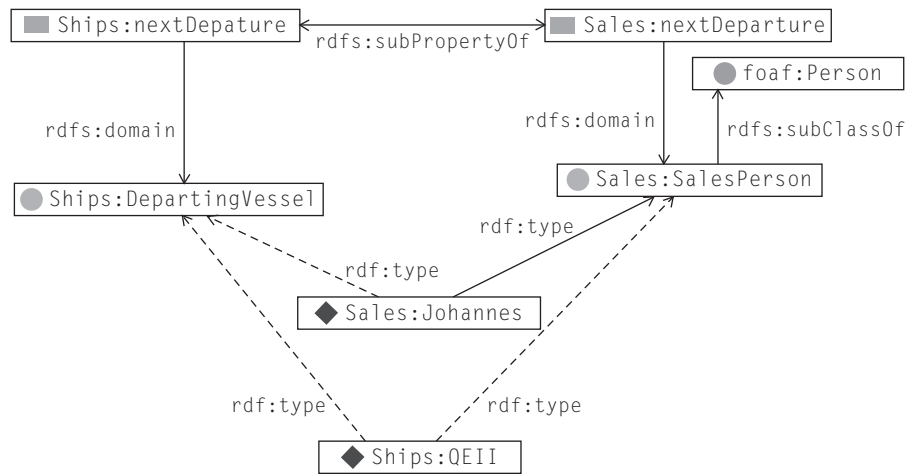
Ships:nextDepature
rdfs:subPropertyOf
Sales:nextDeparture
foaf:Person
rdfs:domain
rdfs:domain
rdfs:subClassOf
Ships:DepartingVessel
Sales:SalesPerson
rdf:type
rdf:type
Sales:Johannes
rdf:type
rdf:type
Ships:QEII